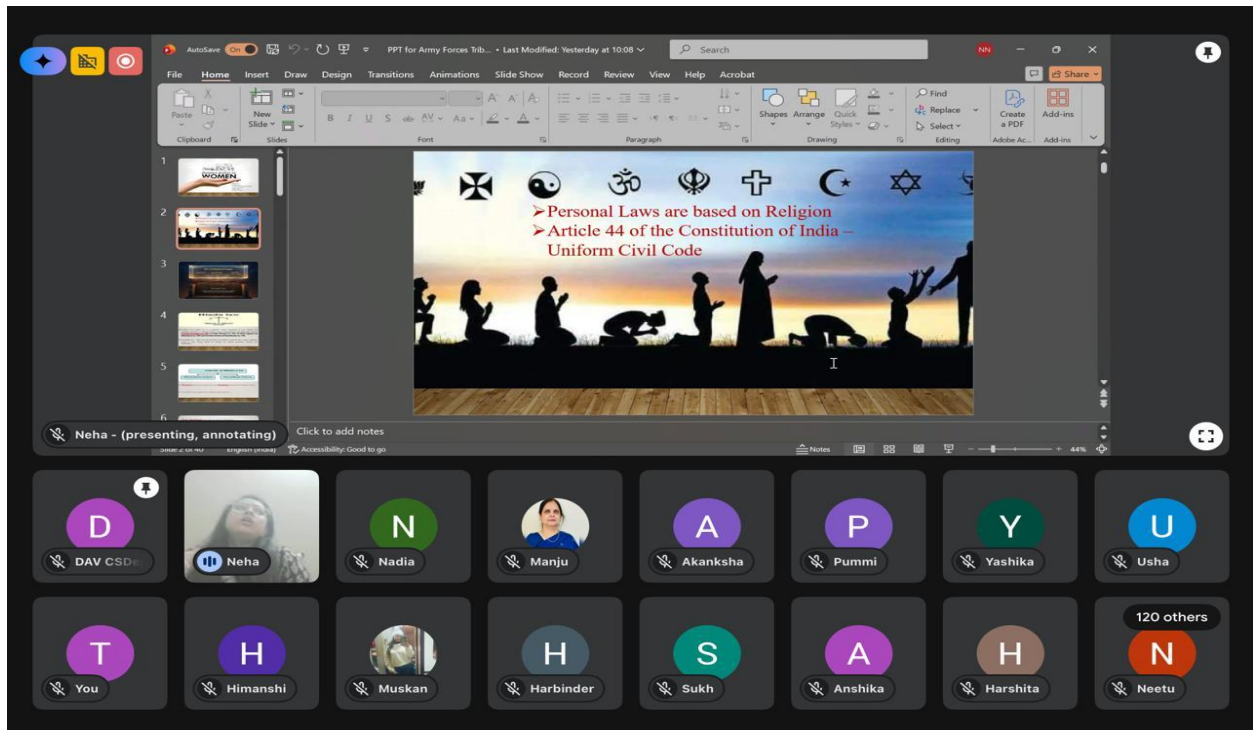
AutoSave On PPT for Army Forces Trib... • Last Modified: Yesterday at 10:08 Search NN

File Home Insert Draw Design Transitions Animations Slide Show Record Review View Help Acrobat Share

Paste Clipboard New Slide Slides Font Paragraph Shapes Arrange Quick Styles Drawing Find Replace Select Editing Create a PDF Adobe Ac... Add-ins Add-ins

1 2 3 4 5 6

WOMEN

➢Personal Laws are based on Religion
➢Article 44 of the Constitution of India – Uniform Civil Code

Neha - (presenting, annotating)

Click to add notes

Slide 2 of 40 English (India) Accessibility: Good to go Notes 44%

D DAV CSD
Neha
N Nadia
Manju
A Akanksha
P Pummi
Y Yashika
U Usha
T You
H Himanshi
Muskan
H Harbinder
S Sukh
A Anshika
H Harshita
120 others
N Neetu